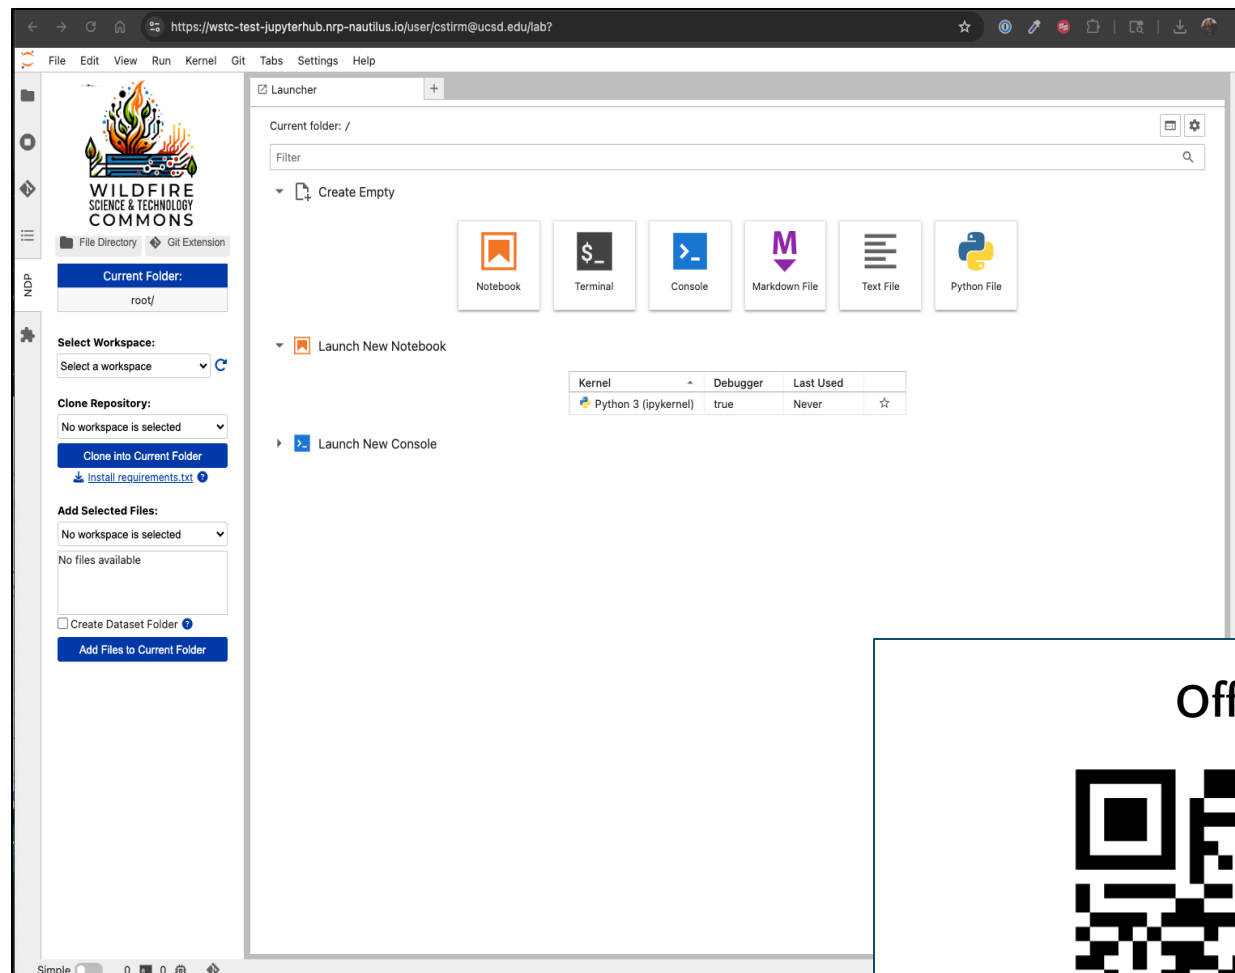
https://wstc-test-jupyterhub.nrp-nautilus.io/user/cstirm@ucsd.edu/lab?

File Edit View Run Kernel Git Tabs Settings Help

NDP

WILDFIRE
SCIENCE & TECHNOLOGY
COMMONS

File Directory  Git Extension

Current Folder:
root/

Select Workspace:
Select a workspace

Clone Repository:
No workspace is selected
Clone into Current Folder
Install requirements.txt

Add Selected Files:
No workspace is selected
No files available

Create Dataset Folder
Add Files to Current Folder

Simple 0 0

Launcher

Current folder: /

Filter

Create Empty

Notebook  Terminal  Console  Markdown File  Text File  Python File

Launch New Notebook

| Kernel | Debugger | Last Used | |
|---|---|---|---|
| Python 3 (ipykernel) | true | Never | ☆ |

Launch New Console

Of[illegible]